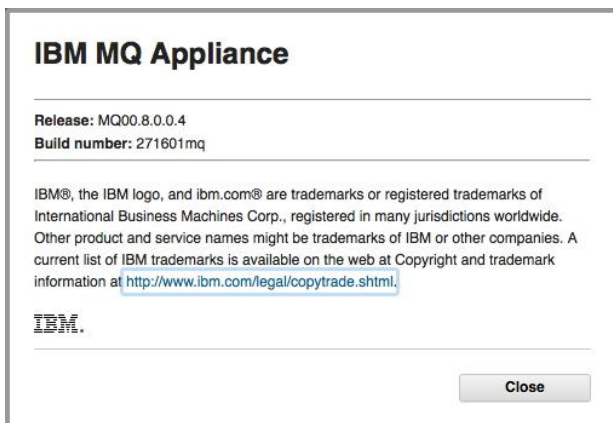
IBM MQ Appliance

Release: MQ00.8.0.0.4
Build number: 271601mq

IBM®, the IBM logo, and ibm.com® are trademarks or registered trademarks of International Business Machines Corp., registered in many jurisdictions worldwide. Other product and service names might be trademarks of IBM or other companies. A current list of IBM trademarks is available on the web at Copyright and trademark information at http://www.ibm.com/legal/copytrade.shtml.

IBM.

Close